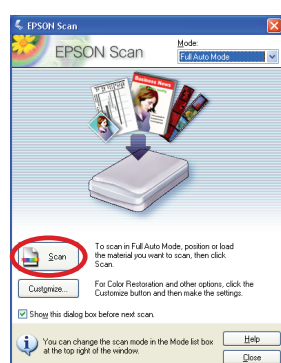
EPSON Scan

EPSON Scan

Mode:
Full Auto Mode

Business News

Scan

To scan in Full Auto Mode, position or load the material you want to scan, then click Scan.

Customize...

For Color Restoration and other options, click the Customize button and then make the settings.

Show this dialog box before next scan.

You can change the scan mode in the Mode list box at the top right of the window.

Help

Close